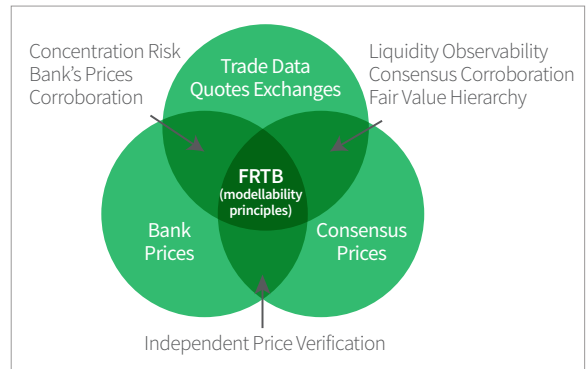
Concentration Risk
Bank's Prices
Corroboration

Trade Data
Quotes Exchanges

Liquidity Observability
Consensus Corroboration
Fair Value Hierarchy

FRTB
(modellability
principles)

Bank
Prices

Consensus
Prices

Independent Price Verification